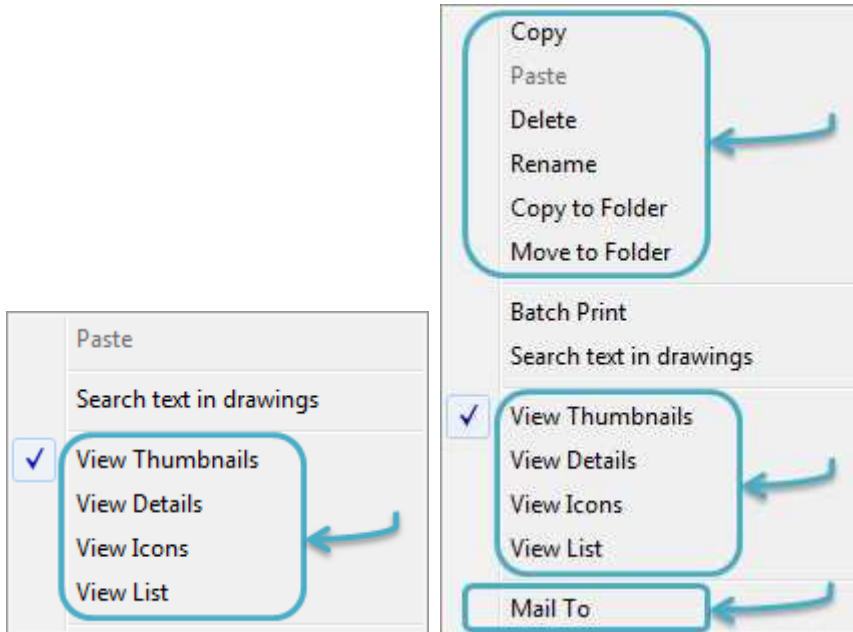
Paste

Search text in drawings

✓ View Thumbnails
View Details
View Icons
View List

Copy
Paste
Delete
Rename
Copy to Folder
Move to Folder

Batch Print
Search text in drawings

✓ View Thumbnails
View Details
View Icons
View List

Mail To